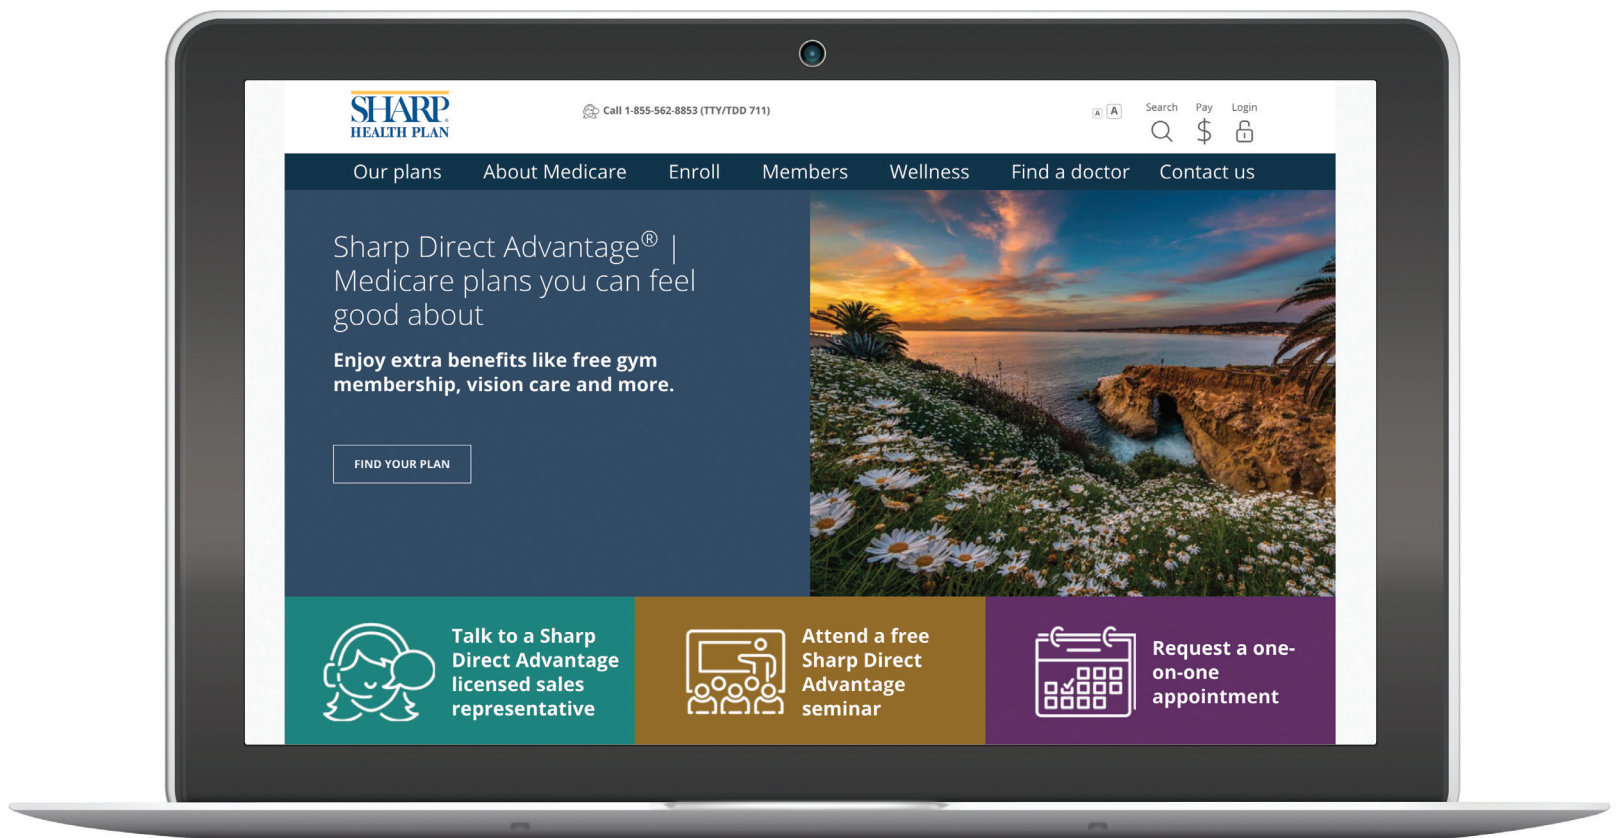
SHARP
HEALTH PLAN

Call 1-855-562-8853 (TTY/TDD 711)

A A

Search Pay Login

Our plans About Medicare Enroll Members Wellness Find a doctor Contact us

Sharp Direct Advantage® | Medicare plans you can feel good about

Enjoy extra benefits like free gym membership, vision care and more.

FIND YOUR PLAN

Talk to a Sharp Direct Advantage licensed sales representative

Attend a free Sharp Direct Advantage seminar

Request a one-on-one appointment